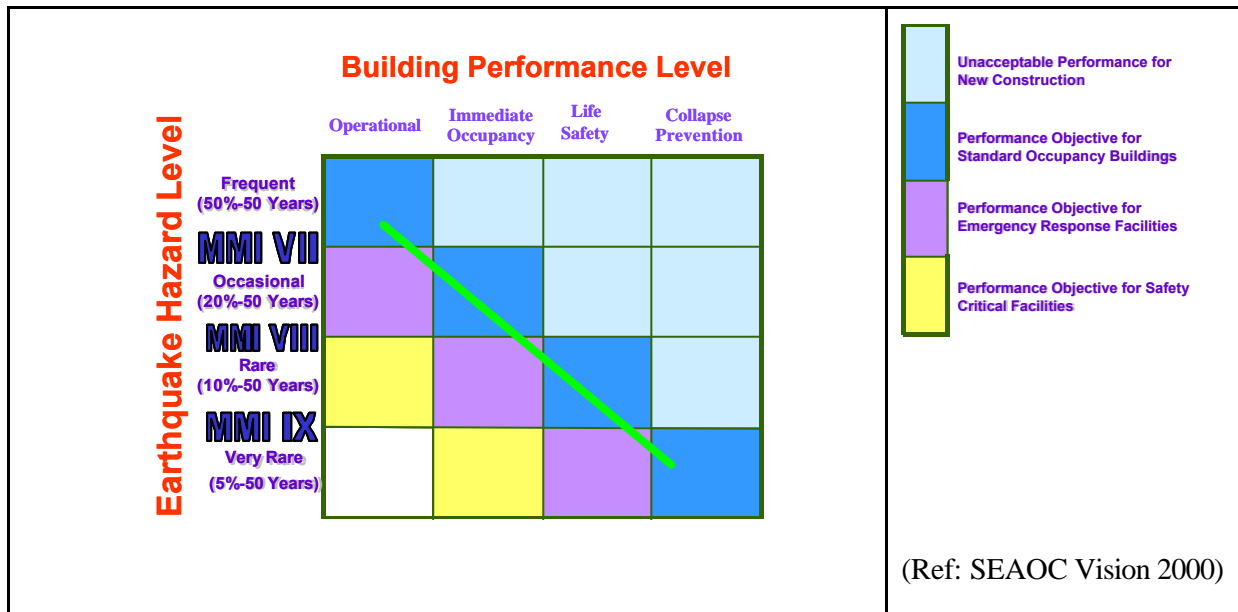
Building Performance Level

Operational
Immediate Occupancy
Life Safety
Collapse Prevention

Earthquake Hazard Level

Frequent (50%-50 Years)
MMI VII
Occasional (20%-50 Years)
MMI VIII
Rare (10%-50 Years)
MMI IX
Very Rare (5%-50 Years)

Unacceptable Performance for New Construction
Performance Objective for Standard Occupancy Buildings
Performance Objective for Emergency Response Facilities
Performance Objective for Safety Critical Facilities

(Ref: SEAOC Vision 2000)